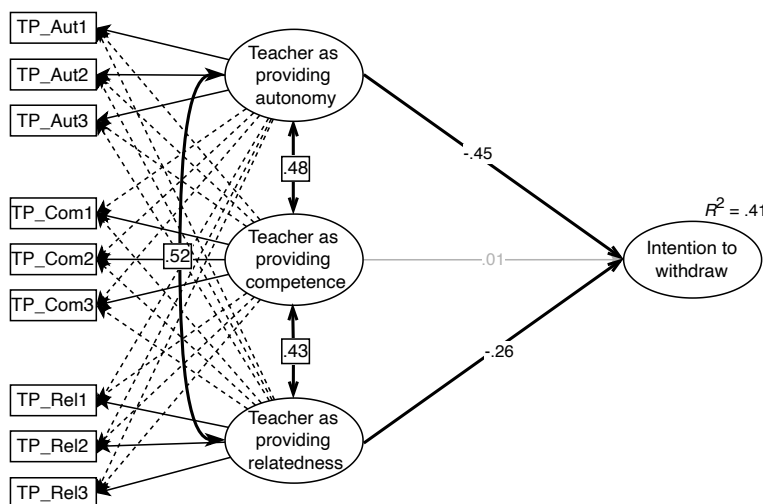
TP_Aut1
TP_Aut2
TP_Aut3
TP_Com1
TP_Com2
TP_Com3
TP_Rel1
TP_Rel2
TP_Rel3

Teacher as providing autonomy

.48

Teacher as providing competence

.52

.43

Teacher as providing relatedness

-.45

.01

-.26

$R^2$ = .41

Intention to withdraw